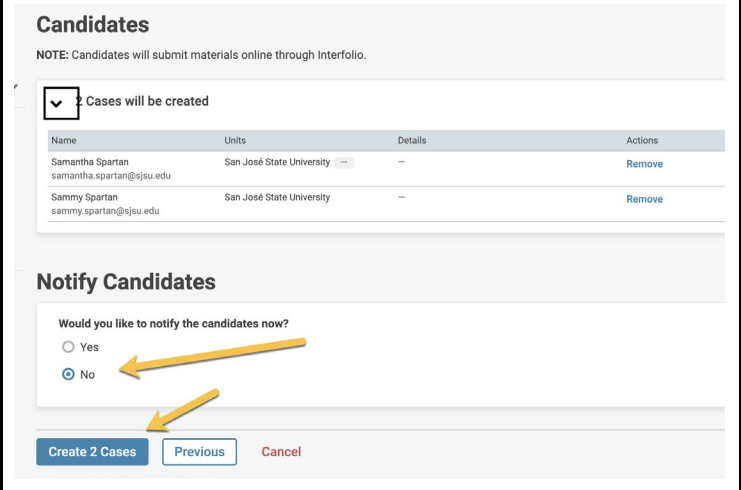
Candidates

NOTE: Candidates will submit materials online through Interfolio.

2 Cases will be created

| Name | Units | Details | Actions |
|---|---|---|---|
| Samantha Spartan samantha.spartan@sjsu.edu | San José State University — | — | Remove |
| Sammy Spartan sammy.spartan@sjsu.edu | San José State University | — | Remove |

Notify Candidates

Would you like to notify the candidates now?

Yes

No

Create 2 Cases Previous Cancel